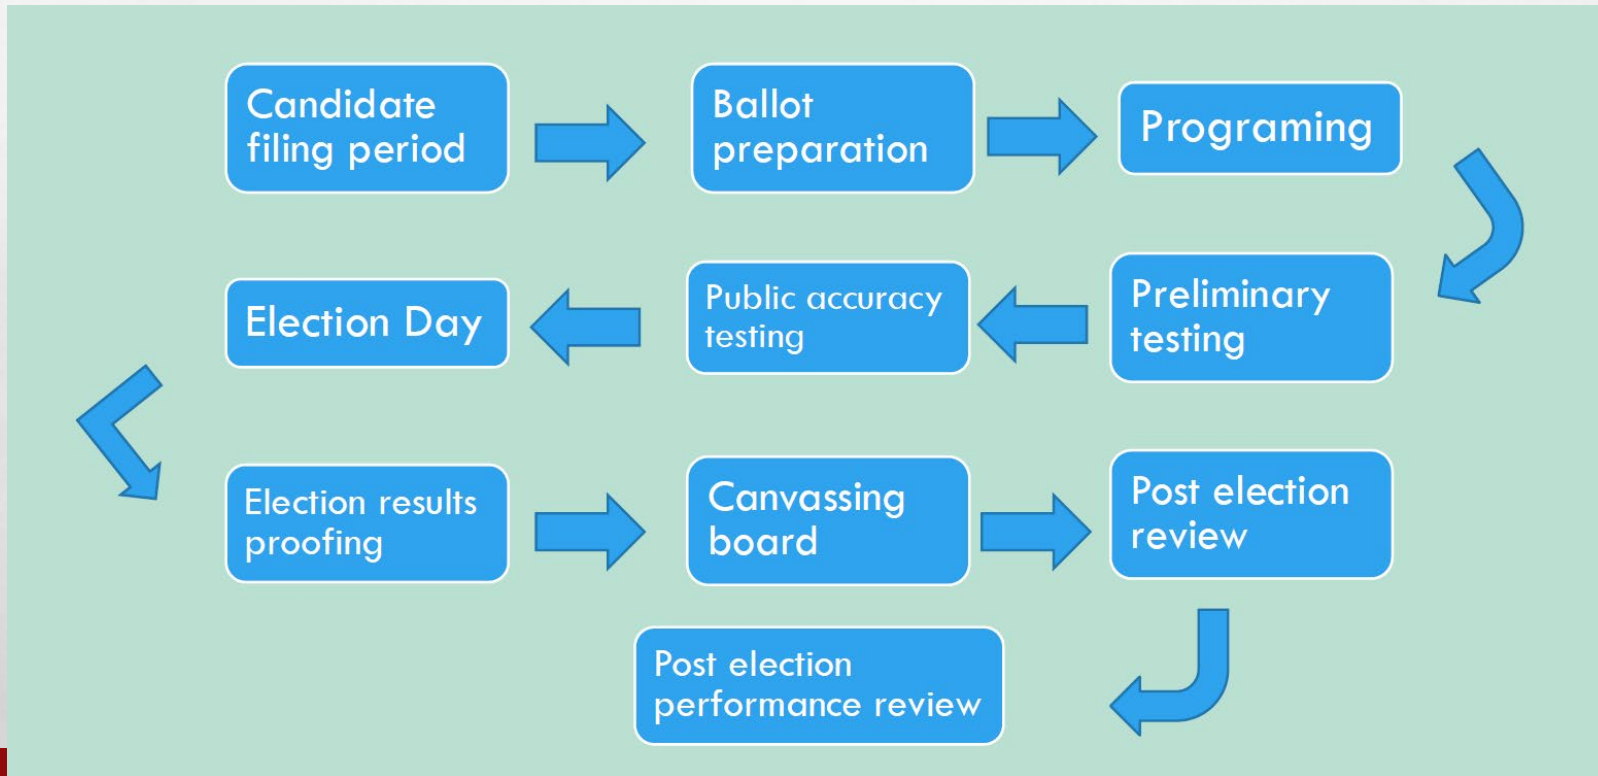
Candidate filing period

Ballot preparation

Programing

Preliminary testing

Public accuracy testing

Election Day

Election results proofing

Canvassing board

Post election review

Post election performance review